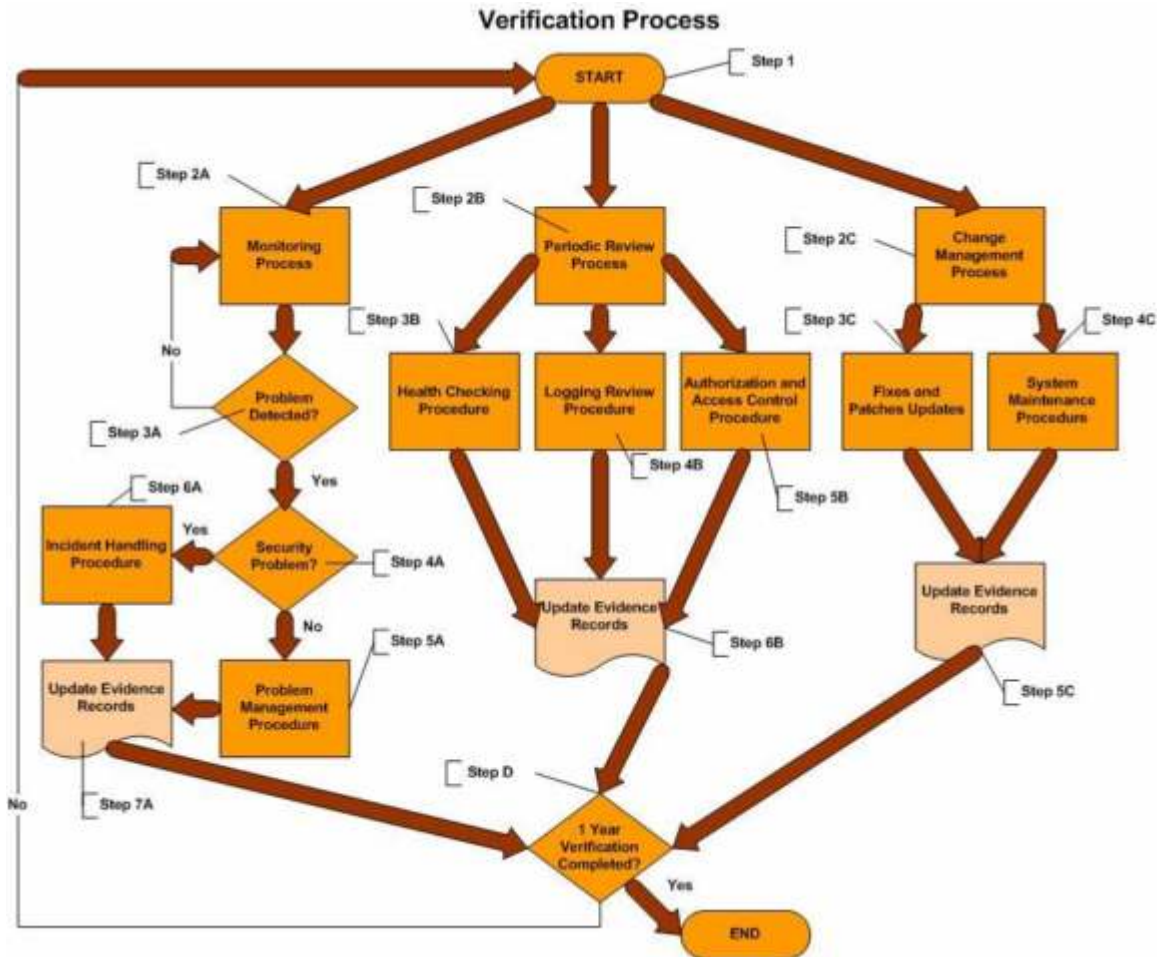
Verification Process

START

Step 1

Step 2A

Monitoring Process

Step 2B

Periodic Review Process

Step 2C

Change Management Process

Step 3B

No

Problem Detected?

Step 3A

Yes

Health Checking Procedure

Logging Review Procedure

Authorization and Access Control Procedure

Step 3C

Step 4C

Fixes and Patches Updates

System Maintenance Procedure

Step 4B

Step 5B

Step 6A

Yes

Incident Handling Procedure

Security Problem?

Step 4A

No

Update Evidence Records

Step 6B

Update Evidence Records

Step 5A

Update Evidence Records

Problem Management Procedure

Step 5C

Step 7A

Step D

No

1 Year Verification Completed?

Yes

END